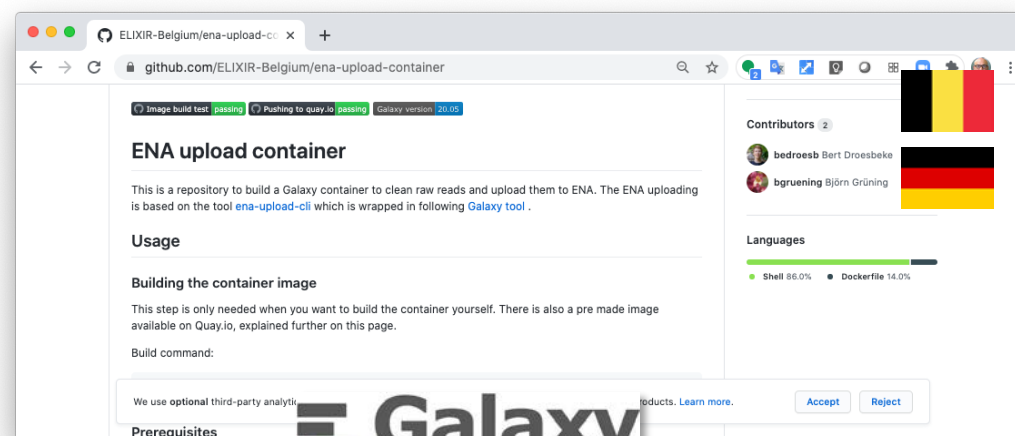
ELIXIR-Belgium/ena-upload-co ×
+
github.com/ELIXIR-Belgium/ena-upload-container

Image build test passing | Pushing to quay.io passing | Galaxy version 20.05

ENA upload container

This is a repository to build a Galaxy container to clean raw reads and upload them to ENA. The ENA uploading is based on the tool ena-upload-cli which is wrapped in following Galaxy tool .

Usage

Building the container image

This step is only needed when you want to build the container yourself. There is also a pre made image available on Quay.io, explained further on this page.

Build command:

We use optional third-party analyti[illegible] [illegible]oducts. Learn more.
Accept
Reject

Galaxy

Prerequisites

Contributors 2
bedroesb Bert Droesbeke
bgruening Björn Grüning

Languages
Shell 86.0%
Dockerfile 14.0%